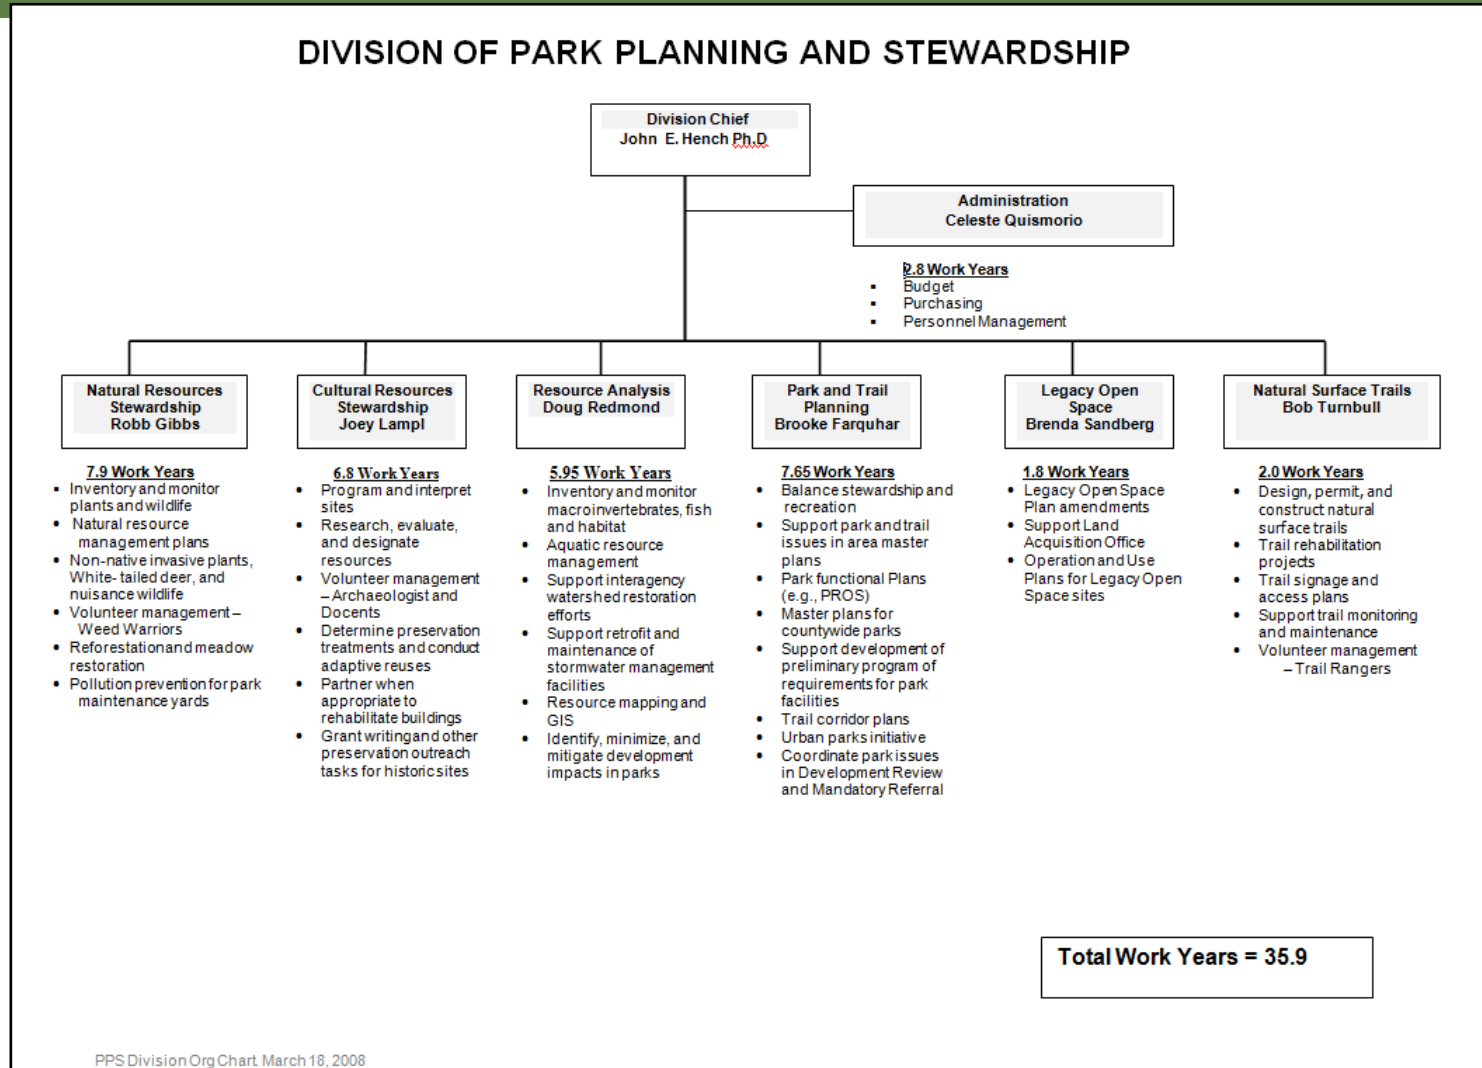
DIVISION OF PARK PLANNING AND STEWARDSHIP

Division Chief
John E. Hench Ph.D

Administration
Celeste Quismorio

2.8 Work Years
- Budget
- Purchasing
- Personnel Management

Natural Resources Stewardship
Robb Gibbs

7.9 Work Years
- Inventory and monitor plants and wildlife
- Natural resource management plans
- Non-native invasive plants, White-tailed deer, and nuisance wildlife
- Volunteer management – Weed Warriors
- Reforestation and meadow restoration
- Pollution prevention for park maintenance yards

Cultural Resources Stewardship
Joey Lampl

6.8 Work Years
- Program and interpret sites
- Research, evaluate, and designate resources
- Volunteer management – Archaeologist and Docents
- Determine preservation treatments and conduct adaptive reuses
- Partner when appropriate to rehabilitate buildings
- Grant writing and other preservation outreach tasks for historic sites

Resource Analysis
Doug Redmond

5.95 Work Years
- Inventory and monitor macroinvertebrates, fish and habitat
- Aquatic resource management
- Support interagency watershed restoration efforts
- Support retrofit and maintenance of stormwater management facilities
- Resource mapping and GIS
- Identify, minimize, and mitigate development impacts in parks

Park and Trail Planning
Brooke Farquhar

7.65 Work Years
- Balance stewardship and recreation
- Support park and trail issues in area master plans
- Park functional Plans (e.g., PROS)
- Master plans for countywide parks
- Support development of preliminary program of requirements for park facilities
- Trail corridor plans
- Urban parks initiative
- Coordinate park issues in Development Review and Mandatory Referral

Legacy Open Space
Brenda Sandberg

1.8 Work Years
- Legacy Open Space Plan amendments
- Support Land Acquisition Office
- Operation and Use Plans for Legacy Open Space sites

Natural Surface Trails
Bob Turnbull

2.0 Work Years
- Design, permit, and construct natural surface trails
- Trail rehabilitation projects
- Trail signage and access plans
- Support trail monitoring and maintenance
- Volunteer management – Trail Rangers

Total Work Years = 35.9

PPS Division Org Chart March 18, 2008